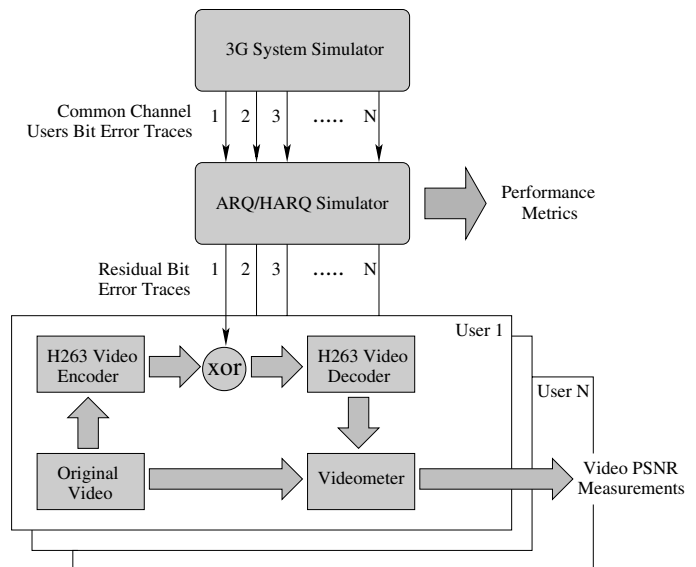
3G System Simulator

Common Channel Users Bit Error Traces

1 2 3 ..... N

ARQ/HARQ Simulator

Performance Metrics

Residual Bit Error Traces

1 2 3 ..... N

User 1

User N

H263 Video Encoder

xor

H263 Video Decoder

Original Video

Videometer

Video PSNR Measurements